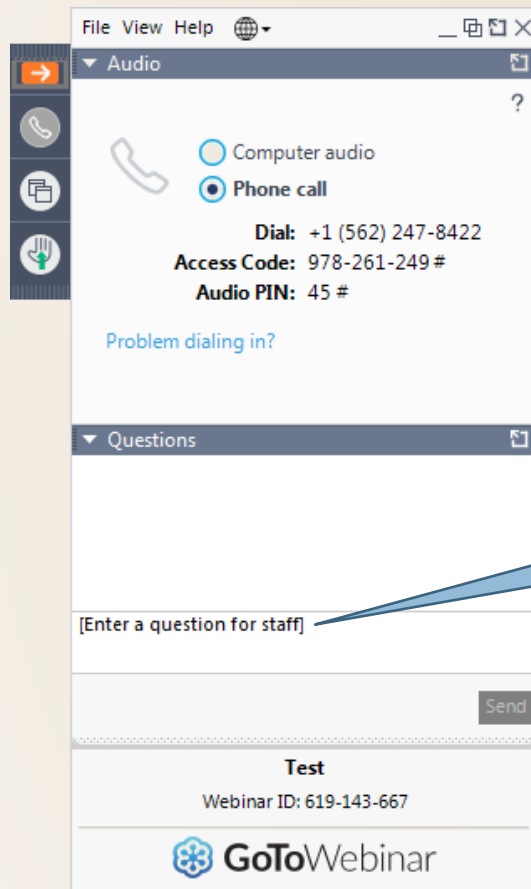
File View Help

Audio

?

Computer audio

Phone call

Dial: +1 (562) 247-8422

Access Code: 978-261-249 #

Audio PIN: 45 #

Problem dialing in?

Questions

[Enter a question for staff]

Send

Test

Webinar ID: 619-143-667

GoToWebinar